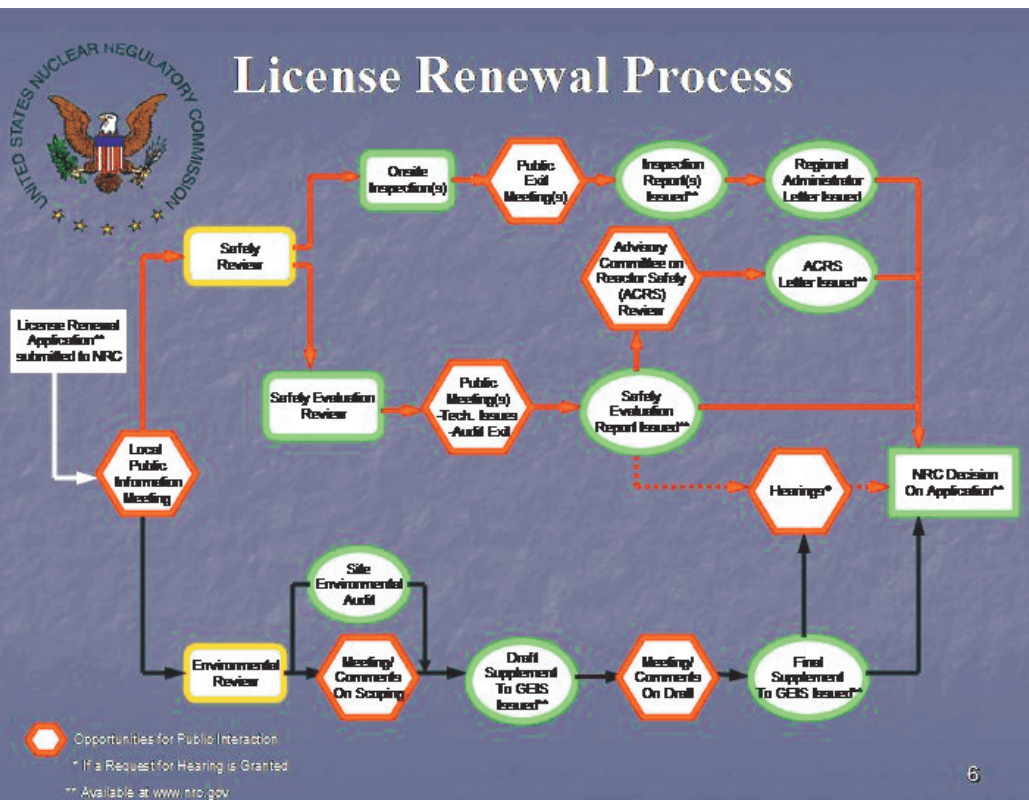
UNITED STATES NUCLEAR REGULATORY COMMISSION

License Renewal Process

License Renewal Application** submitted to NRC

Local Public Information Meeting

Safety Review

Onsite Inspection(s)

Public Exit Meeting(s)

Inspection Report(s) Issued**

Regional Administrator Letter Issued

Advisory Committee on Reactor Safety (ACRS) Review

ACRS Letter Issued**

Safety Evaluation Review

Public Meeting(s) -Tech. Issues -Audit Exit

Safety Evaluation Report Issued**

Hearings*

NRC Decision On Application**

Environmental Review

Site Environmental Audit

Meeting/ Comments On Scoping

Draft Supplement To GEIS Issued**

Meeting/ Comments On Draft

Final Supplement To GEIS Issued**

Opportunities for Public Interaction

* If a Request for Hearing is Granted

** Available at www.nrc.gov

6